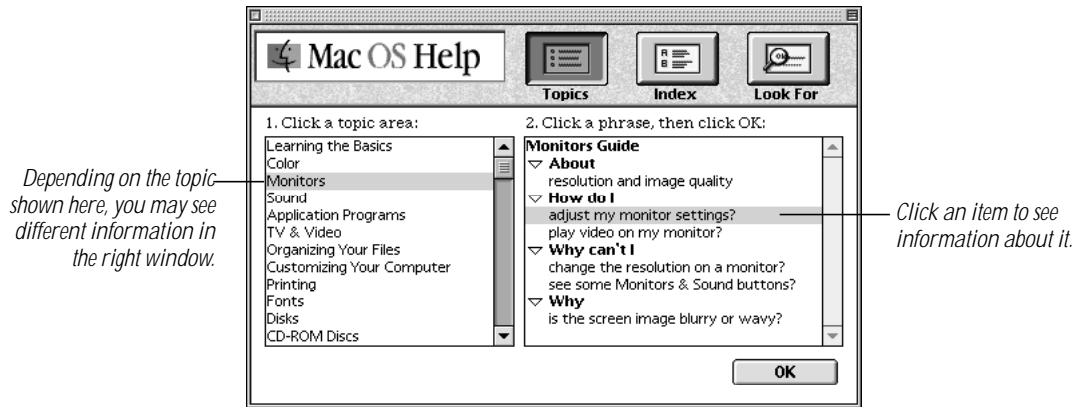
Mac OS Help

Topics

Index

Look For

1. Click a topic area:

Learning the Basics
Color
Monitors
Sound
Application Programs
TV & Video
Organizing Your Files
Customizing Your Computer
Printing
Fonts
Disks
CD-ROM Discs

2. Click a phrase, then click OK:

Monitors Guide
About
resolution and image quality
How do I
adjust my monitor settings?
play video on my monitor?
Why can't I
change the resolution on a monitor?
see some Monitors & Sound buttons?
Why
is the screen image blurry or wavy?

OK

Depending on the topic shown here, you may see different information in the right window.

Click an item to see information about it.